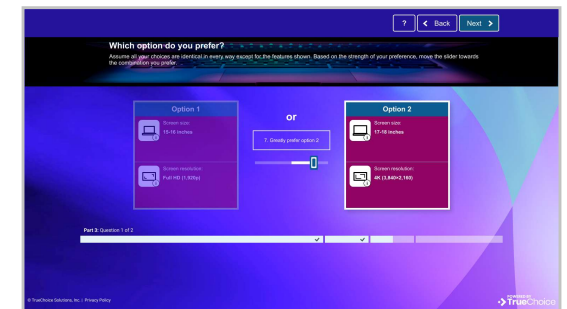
? Back Next

Which option do you prefer?

Assume all your choices are identical in every way except for the features shown. Based on the strength of your preference, move the slider towards the combination you prefer.

Option 1

Screen size:
15-16 inches

Screen resolution:
Full HD (1,920p)

or

7. Greatly prefer option 2

Option 2

Screen size:
17-18 inches

Screen resolution:
4K (3,840×2,160)

Part 3: Question 1 of 2

© TrueChoice Solutions, Inc. | Privacy Policy

POWERED BY TrueChoice